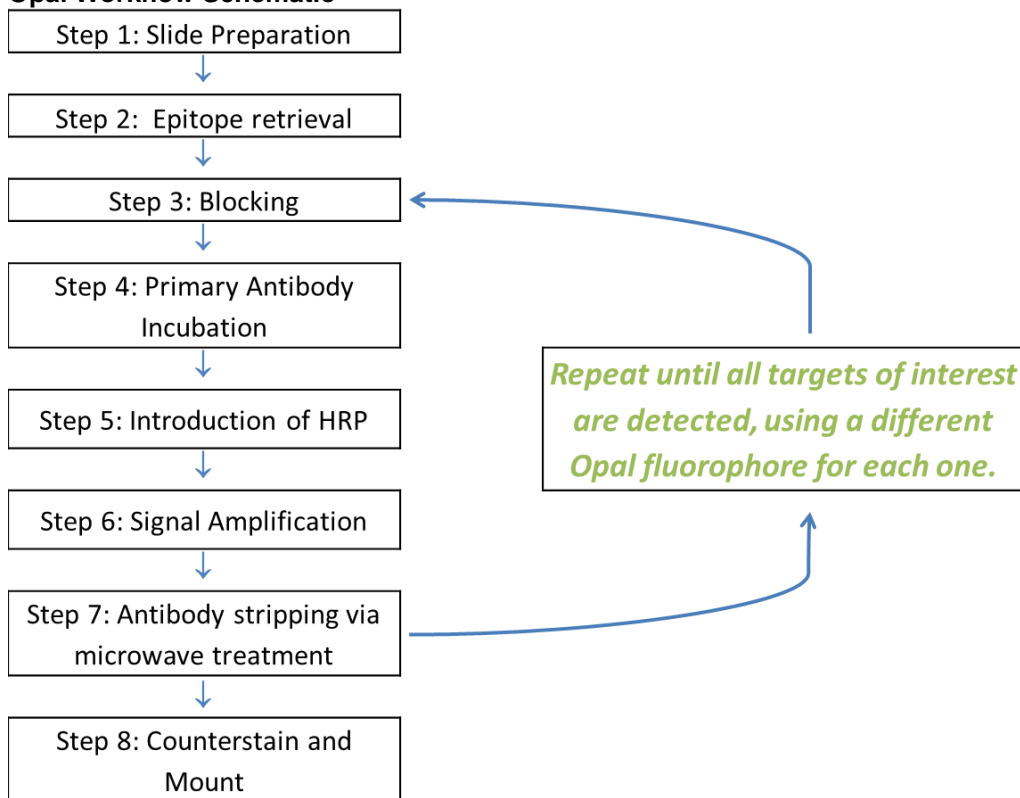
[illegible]

Step 1: Slide Preparation

Step 2: Epitope retrieval

Step 3: Blocking

Step 4: Primary Antibody Incubation

Step 5: Introduction of HRP

Step 6: Signal Amplification

Step 7: Antibody stripping via microwave treatment

Step 8: Counterstain and Mount

Repeat until all targets of interest are detected, using a different Opal fluorophore for each one.